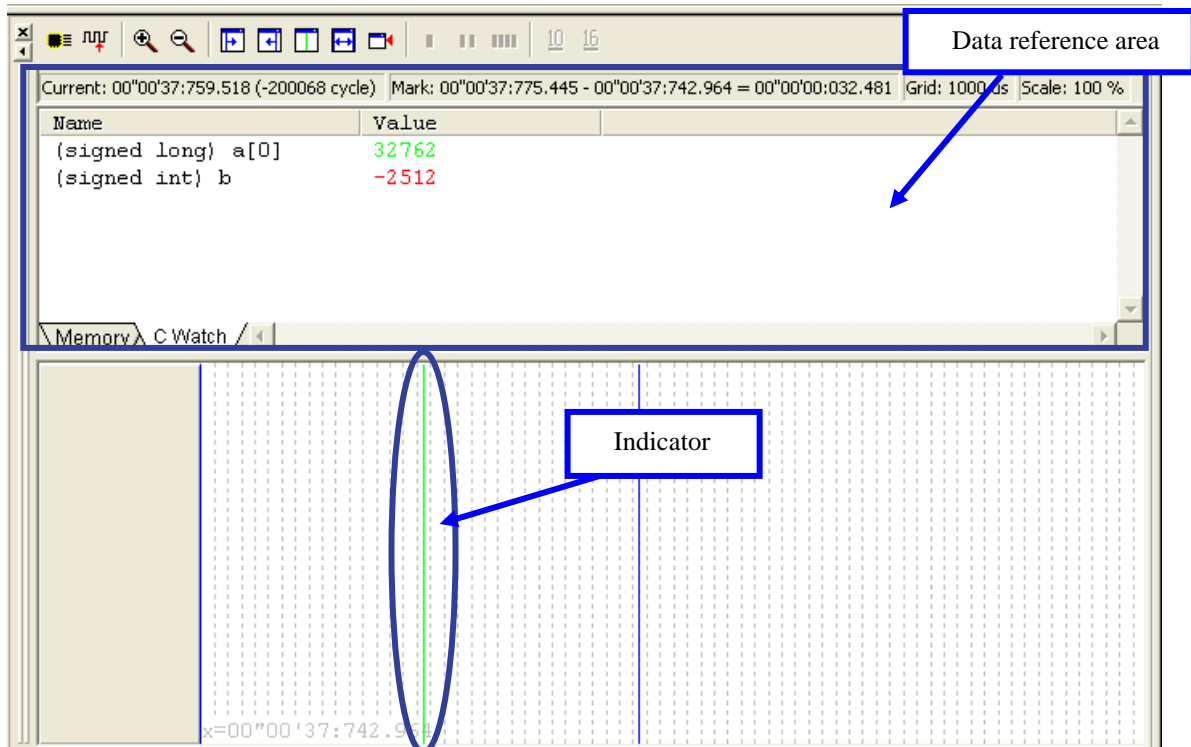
10 16

Data reference area

Current: 00"00'37:759.518 (-200068 cycle) Mark: 00"00'37:775.445 - 00"00'37:742.964 = 00"00'00:032.481 Grid: 1000 us Scale: 100 %

| Name | Value |
|---|---|
| (signed long) a[0] | 32762 |
| (signed int) b | -2512 |

Memory C Watch

Indicator

x=00"00'37:742.9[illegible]